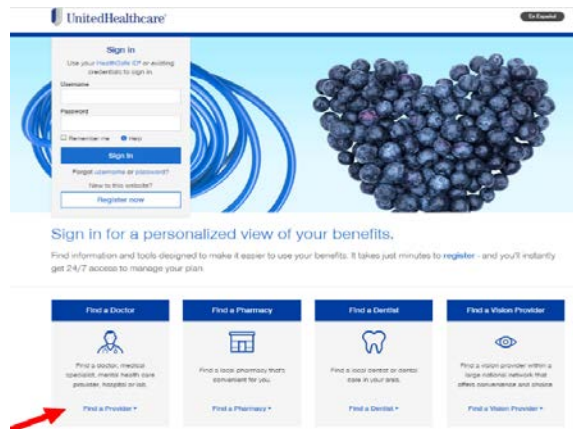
UnitedHealthcare

En Español

Sign in

Use your HealthSafe ID® or existing credentials to sign in.

Username

Password

Remember me Help

Sign In

Forgot username or password?

New to this website?

Register now

Sign in for a personalized view of your benefits.

Find information and tools designed to make it easier to use your benefits. It takes just minutes to register - and you'll instantly get 24/7 access to manage your plan.

Find a Doctor

Find a doctor, medical specialist, mental health care provider, hospital or lab.

Find a Provider ▾

Find a Pharmacy

Find a local pharmacy that's convenient for you.

Find a Pharmacy ▾

Find a Dentist

Find a local dentist or dental care in your area.

Find a Dentist ▾

Find a Vision Provider

Find a vision provider within a large national network that offers convenience and choice.

Find a Vision Provider ▾